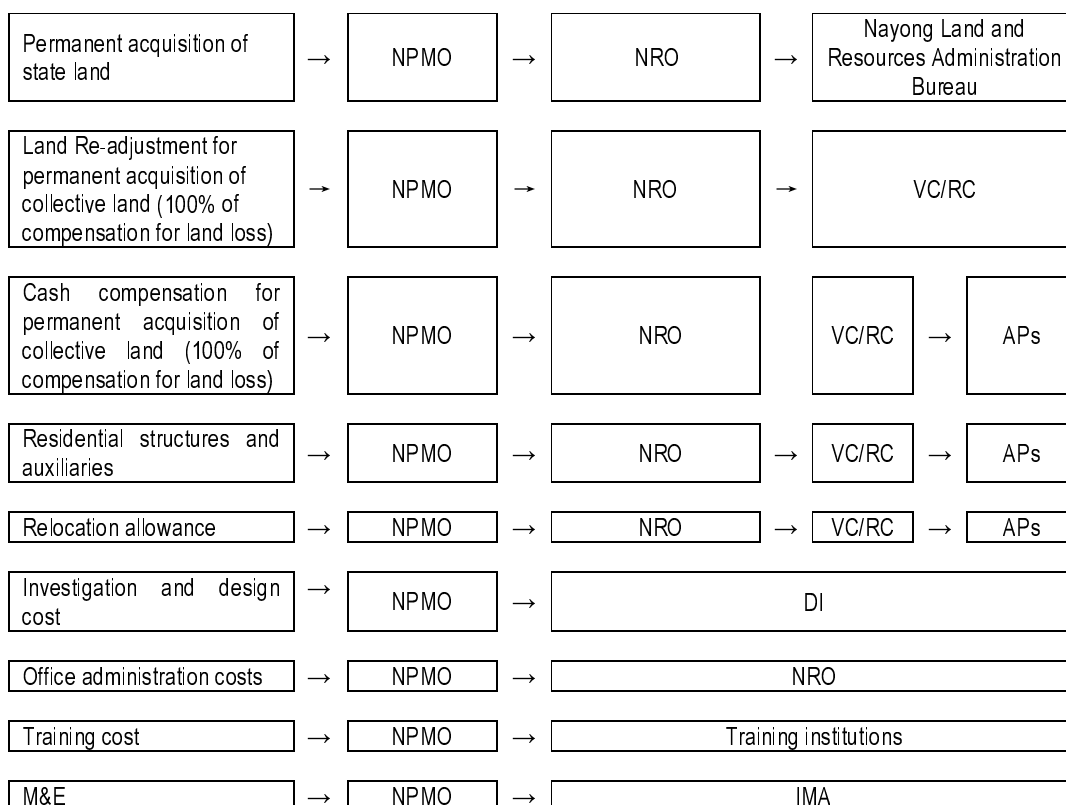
Permanent acquisition of state land → NPMO → NRO → Nayong Land and Resources Administration Bureau

Land Re-adjustment for permanent acquisition of collective land (100% of compensation for land loss) → NPMO → NRO → VC/RC

Cash compensation for permanent acquisition of collective land (100% of compensation for land loss) → NPMO → NRO VC/RC → APs

Residential structures and auxiliaries → NPMO → NRO → VC/RC → APs

Relocation allowance → NPMO → NRO → VC/RC → APs

Investigation and design cost → NPMO → DI

Office administration costs → NPMO → NRO

Training cost → NPMO → Training institutions

M&E → NPMO → IMA